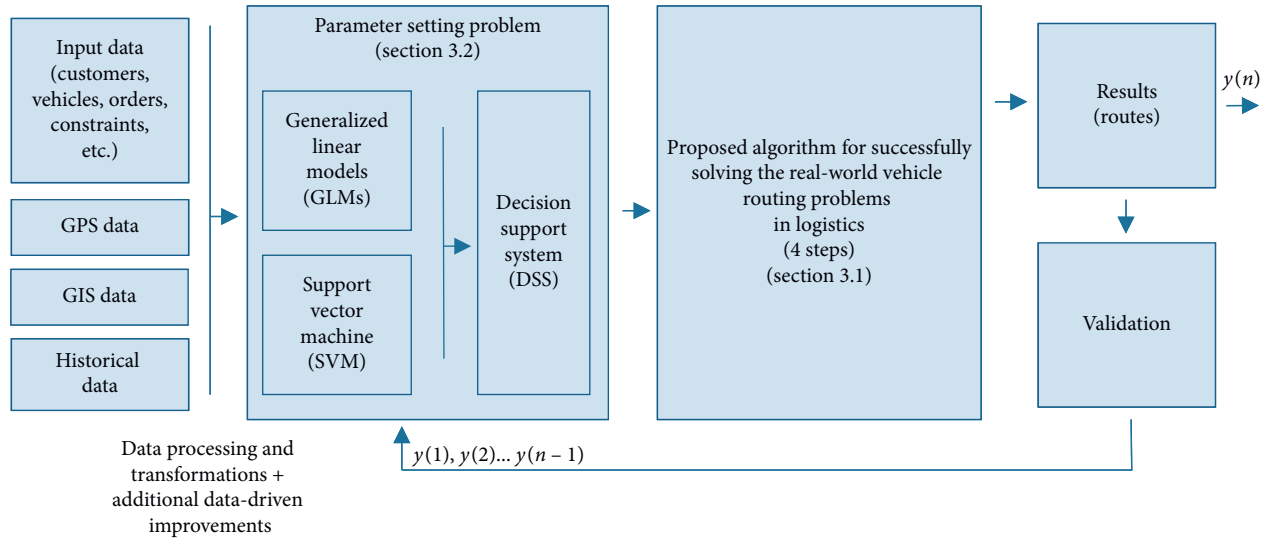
Input data (customers, vehicles, orders, constraints, etc.)

GPS data

GIS data

Historical data

Parameter setting problem (section 3.2)

Generalized linear models (GLMs)

Support vector machine (SVM)

Decision support system (DSS)

Proposed algorithm for successfully solving the real-world vehicle routing problems in logistics (4 steps) (section 3.1)

Results (routes)

$y(n)$

Validation

Data processing and transformations + additional data-driven improvements

$y(1), y(2)... y(n-1)$